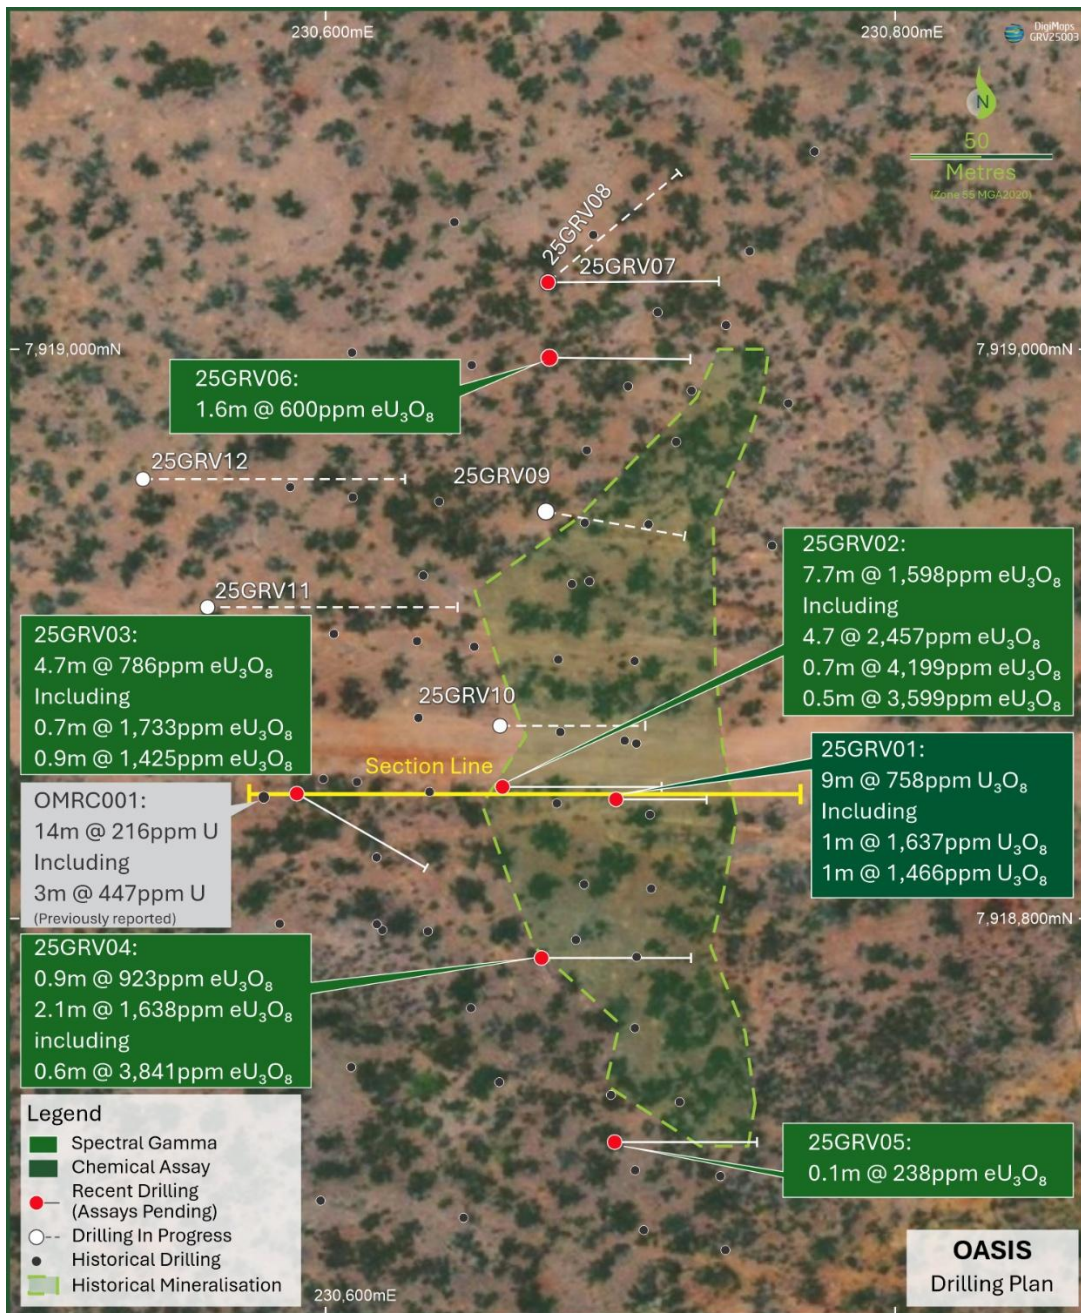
230,600mE

230,800mE

DigiMaps GRV25003

N

50

Metres

(Zone 55 MGA2020)

25GRV08

25GRV07

7,919,000mN

7,919,000mN

25GRV06:
1.6m @ 600ppm $eU_3O_8$

25GRV12

25GRV09

25GRV02:
7.7m @ 1,598ppm $eU_3O_8$
Including
4.7 @ 2,457ppm $eU_3O_8$
0.7m @ 4,199ppm $eU_3O_8$
0.5m @ 3,599ppm $eU_3O_8$

25GRV11

25GRV03:
4.7m @ 786ppm $eU_3O_8$
Including
0.7m @ 1,733ppm $eU_3O_8$
0.9m @ 1,425ppm $eU_3O_8$

25GRV10

25GRV01:
9m @ 758ppm $U_3O_8$
Including
1m @ 1,637ppm $U_3O_8$
1m @ 1,466ppm $U_3O_8$

Section Line

OMRC001:
14m @ 216ppm U
Including
3m @ 447ppm U
(Previously reported)

7,918,800mN

25GRV04:
0.9m @ 923ppm $eU_3O_8$
2.1m @ 1,638ppm $eU_3O_8$
including
0.6m @ 3,841ppm $eU_3O_8$

Legend
Spectral Gamma
Chemical Assay
Recent Drilling (Assays Pending)
Drilling In Progress
Historical Drilling
Historical Mineralisation

25GRV05:
0.1m @ 238ppm $eU_3O_8$

230,600mE

OASIS
Drilling Plan